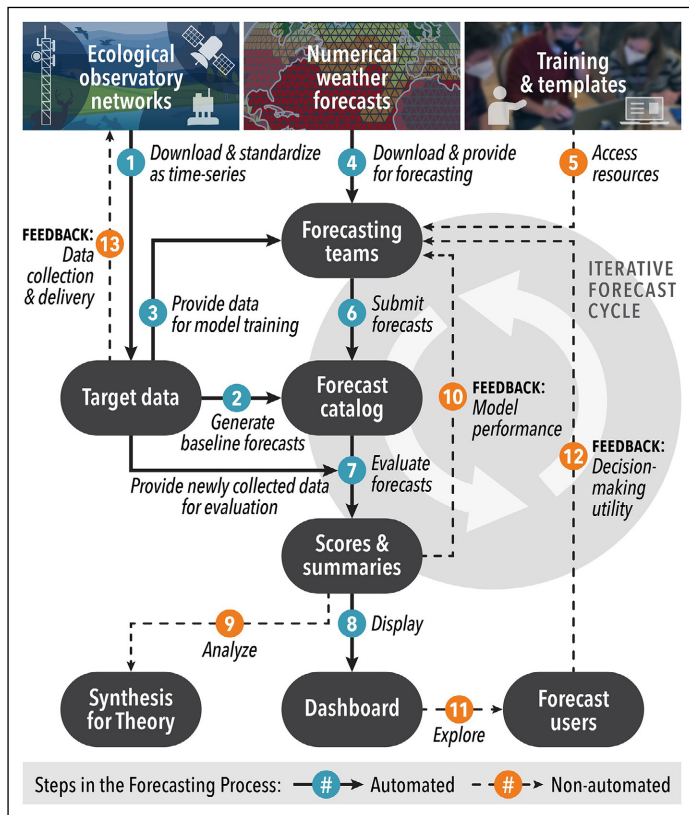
Ecological observatory networks

Numerical weather forecasts

Training & templates

1 Download & standardize as time-series

4 Download & provide for forecasting

5 Access resources

FEEDBACK: Data collection & delivery 13

Forecasting teams

ITERATIVE FORECAST CYCLE

3 Provide data for model training

6 Submit forecasts

Target data

2 Generate baseline forecasts

Forecast catalog

10 FEEDBACK: Model performance

12 FEEDBACK: Decision-making utility

7 Evaluate forecasts

Provide newly collected data for evaluation

Scores & summaries

9 Analyze

8 Display

Synthesis for Theory

Dashboard

11 Explore

Forecast users

Steps in the Forecasting Process: # Automated # Non-automated